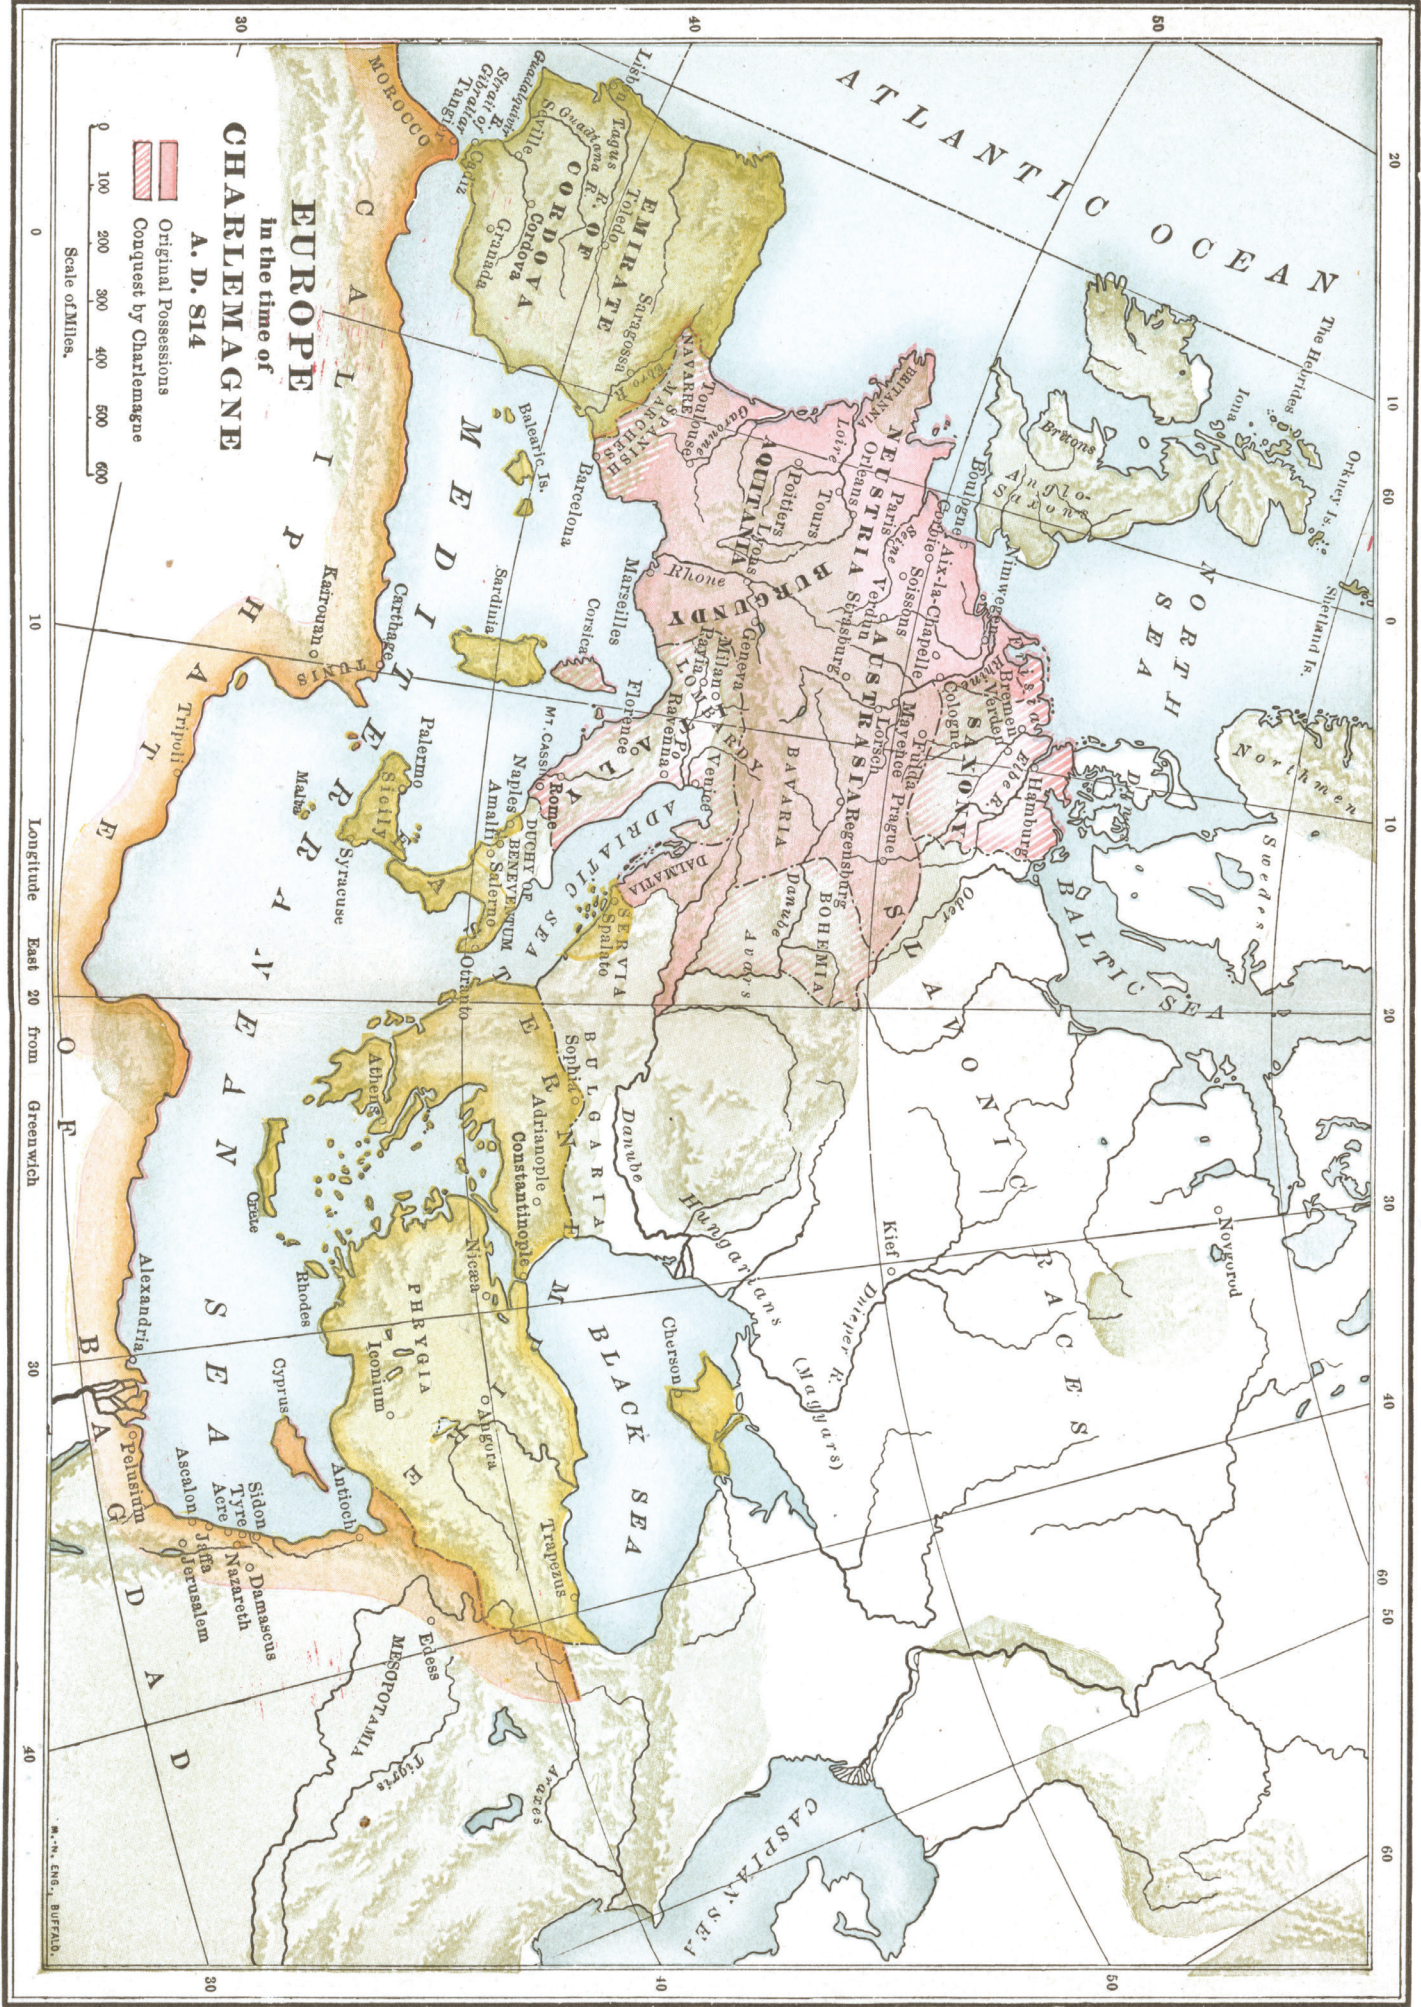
EUROPE
in the time of
CHARLEMAGNE
A. D. 814

Original Possessions
Conquest by Charlemagne

Scale of Miles.
0 100 200 300 400 500 600

ATLANTIC OCEAN

NORTH SEA

BALTIC SEA

MEDITERRANEAN SEA

ADRIATIC SEA

BLACK SEA

CASPIAN SEA

CALIPHATE OF BAGDAD

EMIRATE OF CORDOVA

NEUSTRIA

AUSTRASIA

AQUITANIA

BURGUNDY

SAXONY

BAVARIA

BOHEMIA

LOMBARDY

SPANISH MARCHES

NAVARRE

BRITTANY

SLAVONIC RACES

BULGARIA

SERVIA

DALMATIA

DUCHY OF BENEVENTUM

MOROCCO

TUNIS

PHRYGIA

MESOPOTAMIA

Anglo-Saxons

Britons

Northmen

Swedes

Avars

Hungarians

(Magyars)

The Hebrides

Orkney Is.

Shetland Is.

Iona

Lisbon

Tagus

Toledo

Guadiana R.

Seville

Cordova

Granada

Guadalquivir

Cadiz

Strait of Gibraltar

Tangier

Saragossa

Ebro R.

Balearic Is.

Barcelona

Toulouse

Garonne

Loire

Poitiers

Tours

Orleans

Paris

Seine

Soissons

Verdun

Lyons

Rhone

Marseilles

Geneva

Strasburg

Boulogne

Aix-la-Chapelle

Nimwegen

Rhine

Cologne

Mayence

Fulda

Worms

Bremen

Verden

Elbe R.

Hamburg

Prague

Regensburg

Danube

Oder

Corsica

Sardinia

Milan

Pavia

Ravenna

Venice

Florence

Rome

Mt. Cassino

Naples

Amalfi

Salerno

Otranto

Spalato

Palermo

Sicily

Syracuse

Malta

Carthage

Kairouan

Tripoli

Sophia

Adrianople

Constantinople

Nicea

Athens

Crete

Rhodes

Cyprus

Iconium

Angora

Antioch

Trapezus

Cherson

Kief

Dnieper R.

Novgorod

Sidon

Tyre

Acre

Ascalon

Jaffa

Jerusalem

Nazareth

Damascus

Pelusium

Alexandria

Edessa

Tigris

Araxes

Longitude East 20 from Greenwich

10

20

30

40

50

60

0

10

20

30

40

M.-H. ENG., BUFFALO.